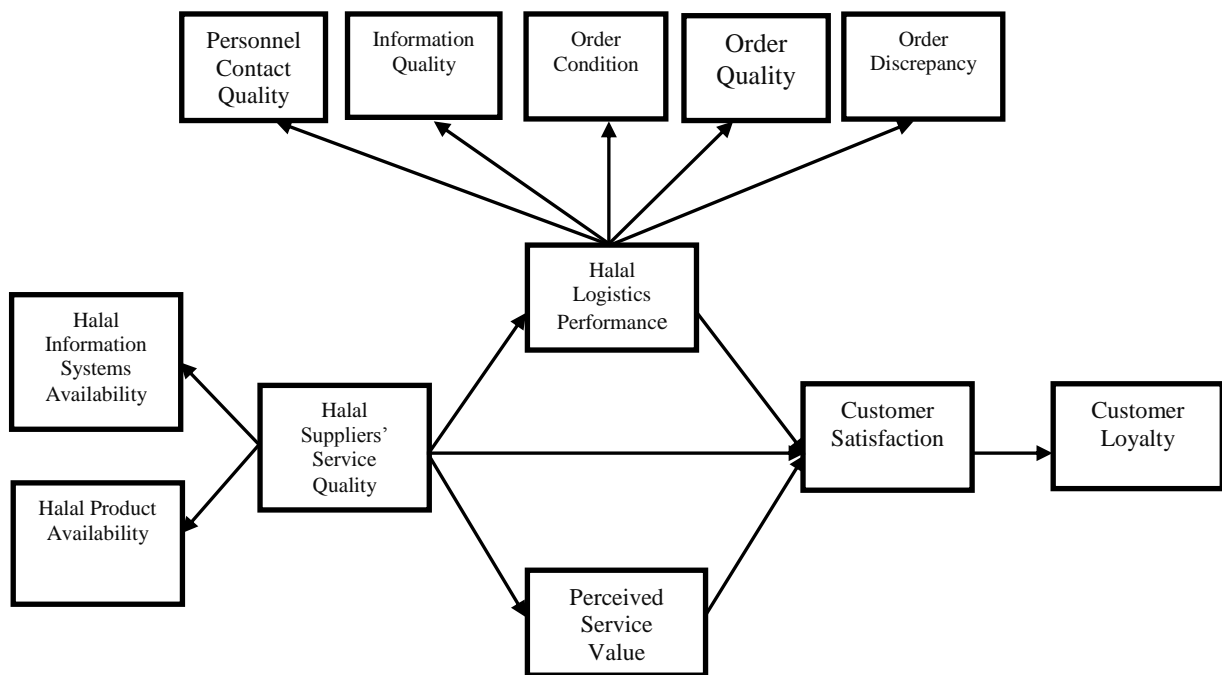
Personnel Contact Quality

Information Quality

Order Condition

Order Quality

Order Discrepancy

Halal Logistics Performance

Halal Information Systems Availability

Halal Suppliers' Service Quality

Customer Satisfaction

Customer Loyalty

Halal Product Availability

Perceived Service Value